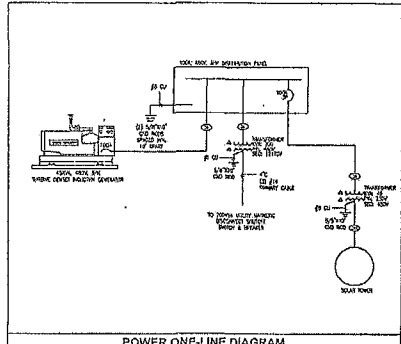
100A, 480V, 3/4 DISTRIBUTION PANEL

#6 CU

100A

(2) 5/8"x10' GND RODS SPACED MIN. 10' APART

100A

480V, 480V, 3/4 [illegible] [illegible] GENERATOR

#6 CU

5/8"x10' GND ROD

TRANSFORMER 480V, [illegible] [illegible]

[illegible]

TO 100KVA UTILITY NETWORK DISCONNECT SWITCH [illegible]

TRANSFORMER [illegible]

#6 CU

5/8"x10' GND ROD

SOLAR TOWER

POWER ONE-LINE DIAGRAM